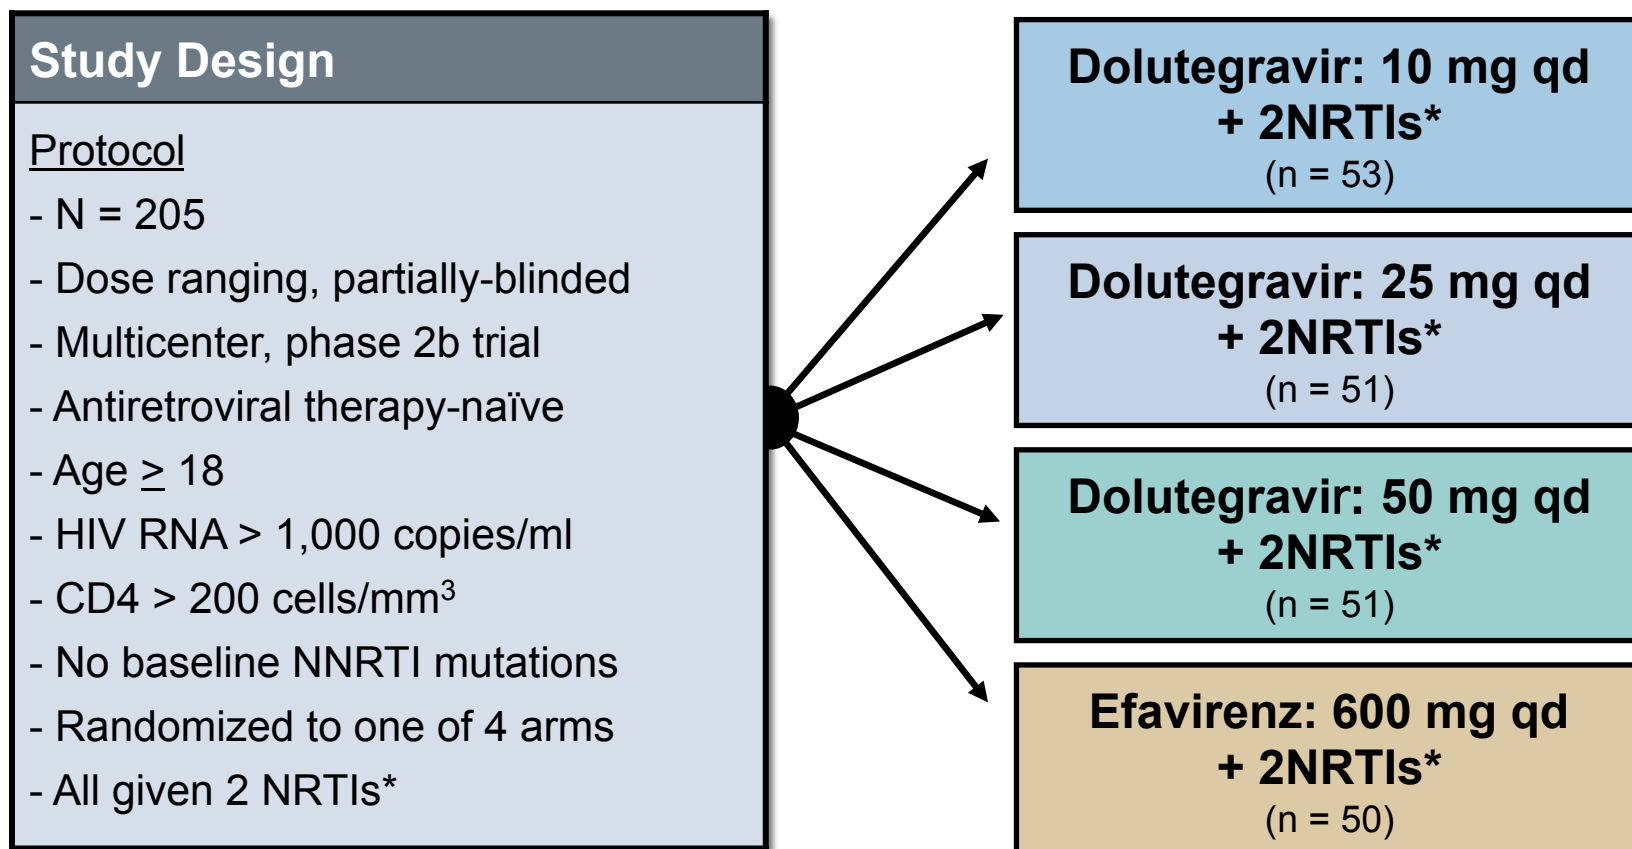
Study Design

Protocol

- N = 205

- Dose ranging, partially-blinded

- Multicenter, phase 2b trial

- Antiretroviral therapy-naïve

- Age $\geq$ 18

- HIV RNA > 1,000 copies/ml

- CD4 > 200 cells/mm$^3$

- No baseline NNRTI mutations

- Randomized to one of 4 arms

- All given 2 NRTIs*

Dolutegravir: 10 mg qd + 2NRTIs* (n = 53)

Dolutegravir: 25 mg qd + 2NRTIs* (n = 51)

Dolutegravir: 50 mg qd + 2NRTIs* (n = 51)

Efavirenz: 600 mg qd + 2NRTIs* (n = 50)